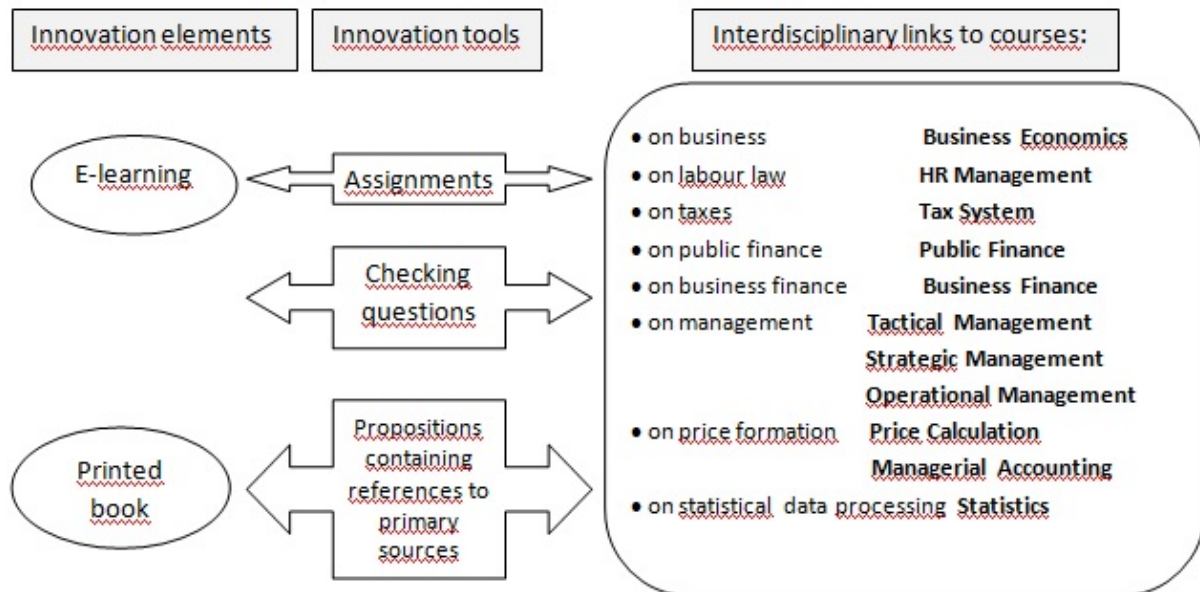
Innovation elements

Innovation tools

Interdisciplinary links to courses:

E-learning

Assignments

Checking questions

Printed book

Propositions containing references to primary sources

| | |
|---|---|
| • on business | **Business Economics** |
| • on labour law | **HR Management** |
| • on taxes | **Tax System** |
| • on public finance | **Public Finance** |
| • on business finance | **Business Finance** |
| • on management | **Tactical Management** |
| | **Strategic Management** |
| | **Operational Management** |
| • on price formation | **Price Calculation** |
| | **Managerial Accounting** |
| • on statistical data processing | **Statistics** |